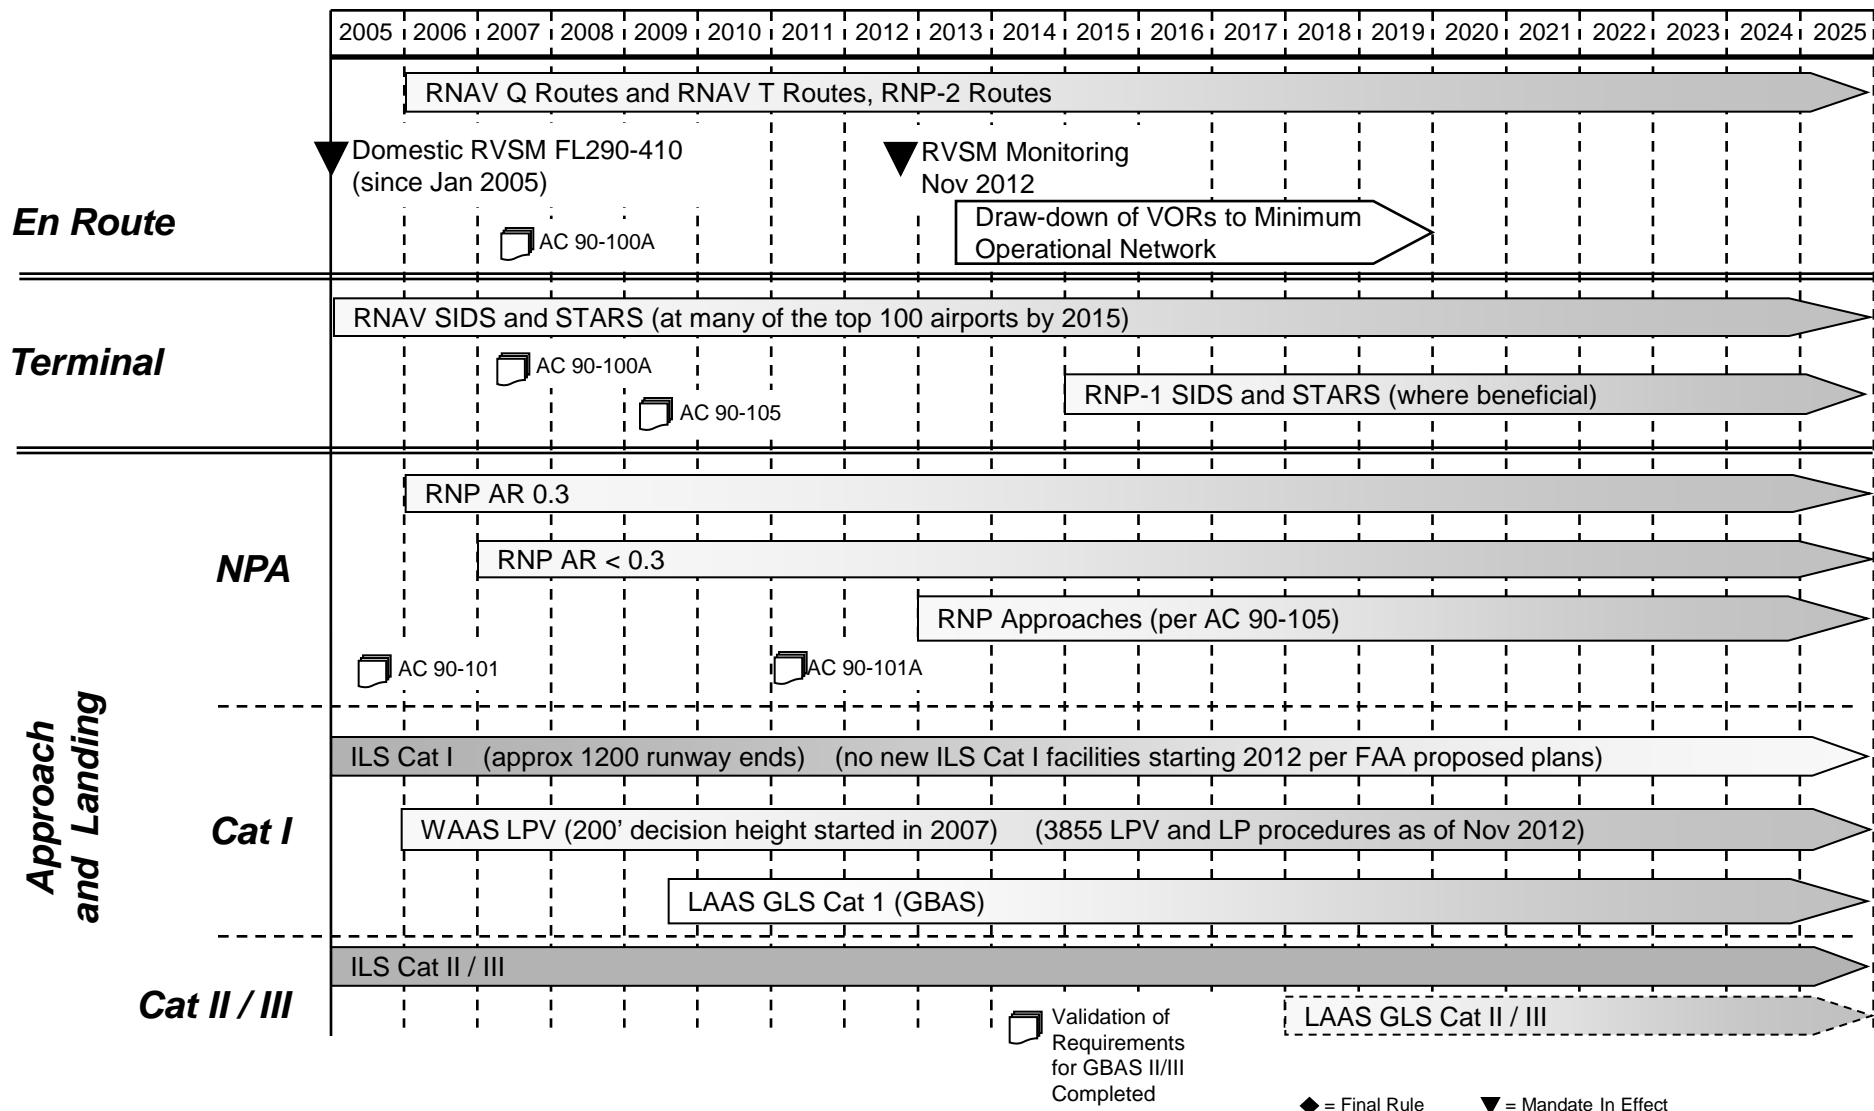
2005 2006 2007 2008 2009 2010 2011 2012 2013 2014 2015 2016 2017 2018 2019 2020 2021 2022 2023 2024 2025

En Route

RNAV Q Routes and RNAV T Routes, RNP-2 Routes

Domestic RVSM FL290-410 (since Jan 2005)

RVSM Monitoring Nov 2012

Draw-down of VORs to Minimum Operational Network

AC 90-100A

Terminal

RNAV SIDS and STARS (at many of the top 100 airports by 2015)

AC 90-100A

RNP-1 SIDS and STARS (where beneficial)

AC 90-105

Approach and Landing

NPA

RNP AR 0.3

RNP AR < 0.3

RNP Approaches (per AC 90-105)

AC 90-101

AC 90-101A

Cat I

ILS Cat I (approx 1200 runway ends) (no new ILS Cat I facilities starting 2012 per FAA proposed plans)

WAAS LPV (200' decision height started in 2007) (3855 LPV and LP procedures as of Nov 2012)

LAAS GLS Cat 1 (GBAS)

Cat II / III

ILS Cat II / III

Validation of Requirements for GBAS II/III Completed

LAAS GLS Cat II / III

◆ = Final Rule ▼ = Mandate In Effect